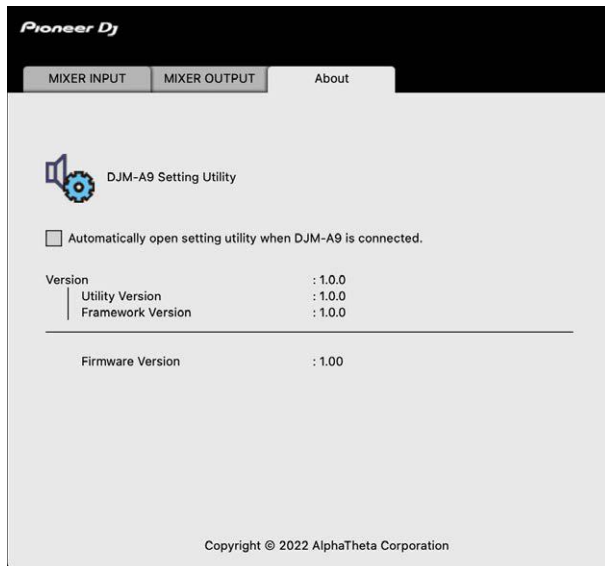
Pioneer DJ

MIXER INPUT | MIXER OUTPUT | About

DJM-A9 Setting Utility

Automatically open setting utility when DJM-A9 is connected.

| | |
|---|---|
| Version | : 1.0.0 |
| Utility Version | : 1.0.0 |
| Framework Version | : 1.0.0 |

| | |
|---|---|
| Firmware Version | : 1.00 |

Copyright © 2022 AlphaTheta Corporation